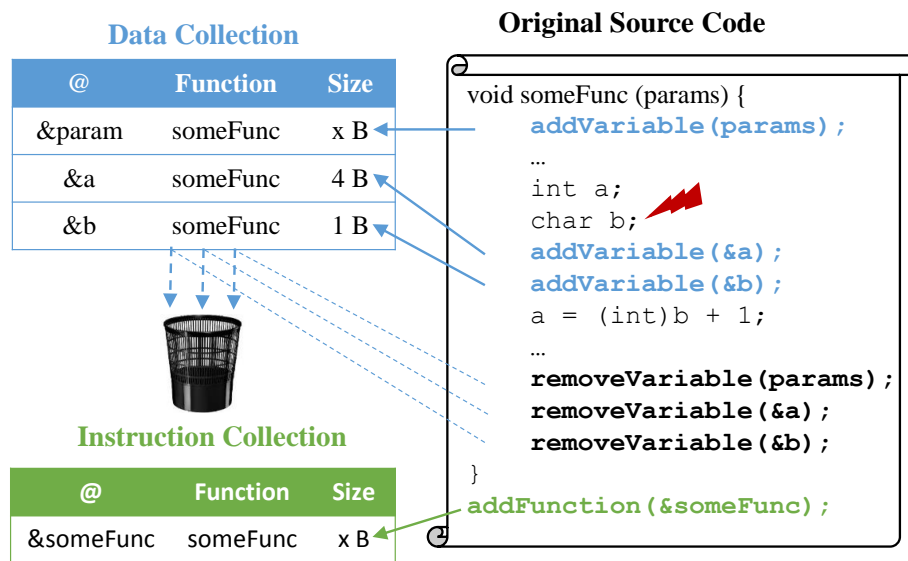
Data Collection

| @ | Function | Size |
|---|---|---|
| &param | someFunc | x B |
| &a | someFunc | 4 B |
| &b | someFunc | 1 B |

Instruction Collection

| @ | Function | Size |
|---|---|---|
| &someFunc | someFunc | x B |

Original Source Code

void someFunc (params) {
addVariable(params);
…
int a;
char b;
addVariable(&a);
addVariable(&b);
a = (int)b + 1;
…
removeVariable(params);
removeVariable(&a);
removeVariable(&b);
}
addFunction(&someFunc);